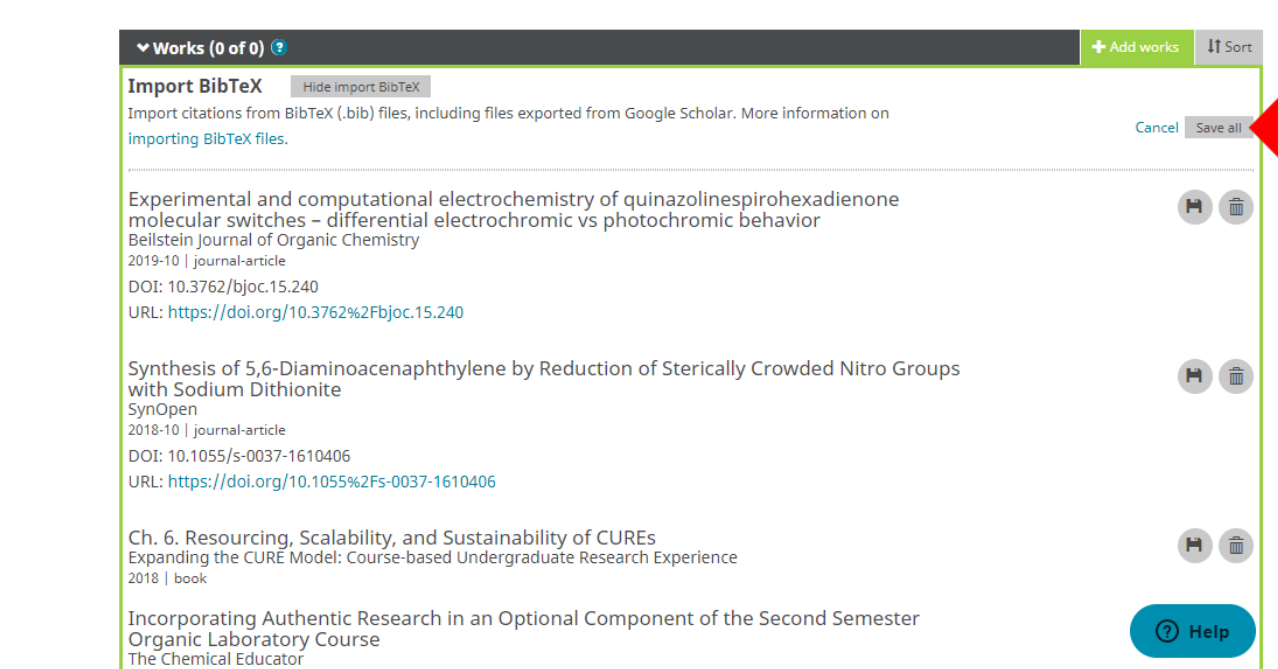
Works (0 of 0) ?

Add works

Sort

Import BibTeX

Hide import BibTeX

Import citations from BibTeX (.bib) files, including files exported from Google Scholar. More information on importing BibTeX files.

Cancel

Save all

Experimental and computational electrochemistry of quinazolinespirohexadienone molecular switches – differential electrochromic vs photochromic behavior
Beilstein Journal of Organic Chemistry
2019-10 | journal-article
DOI: 10.3762/bjoc.15.240
URL: https://doi.org/10.3762%2Fbjoc.15.240

Synthesis of 5,6-Diaminoacenaphthylene by Reduction of Sterically Crowded Nitro Groups with Sodium Dithionite
SynOpen
2018-10 | journal-article
DOI: 10.1055/s-0037-1610406
URL: https://doi.org/10.1055%2Fs-0037-1610406

Ch. 6. Resourcing, Scalability, and Sustainability of CUREs
Expanding the CURE Model: Course-based Undergraduate Research Experience
2018 | book

Incorporating Authentic Research in an Optional Component of the Second Semester Organic Laboratory Course
The Chemical Educator

Help